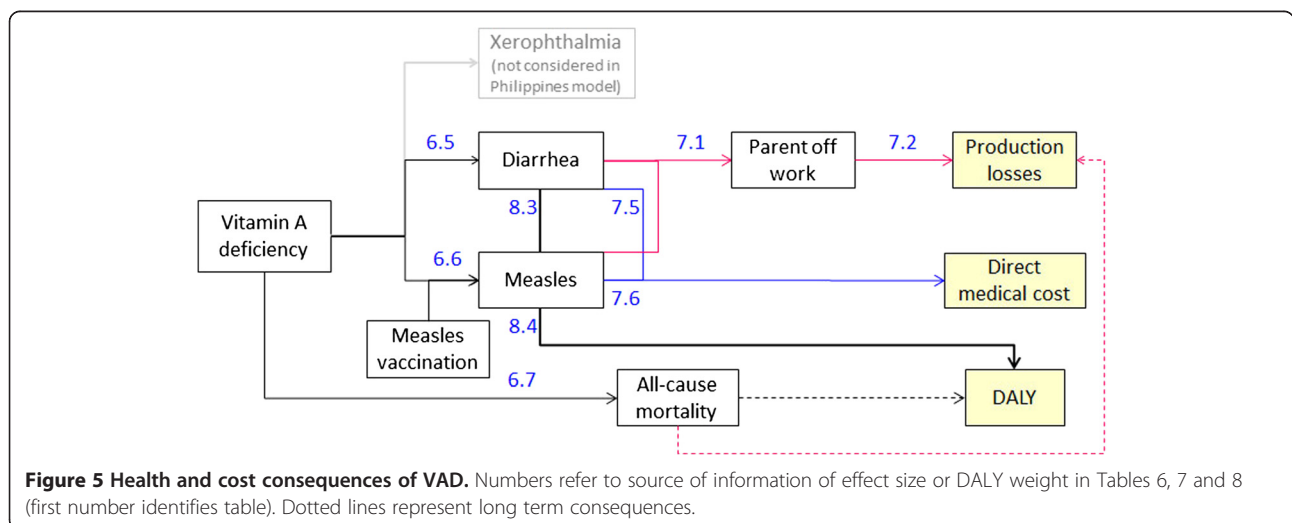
Xerophthalmia (not considered in Philippines model)

6.5

Diarrhea

7.1

Parent off work

7.2

Production losses

Vitamin A deficiency

8.3

7.5

6.6

Measles

Direct medical cost

7.6

Measles vaccination

8.4

6.7

All-cause mortality

DALY

**Figure 5 Health and cost consequences of VAD.** Numbers refer to source of information of effect size or DALY weight in Tables 6, 7 and 8 (first number identifies table). Dotted lines represent long term consequences.